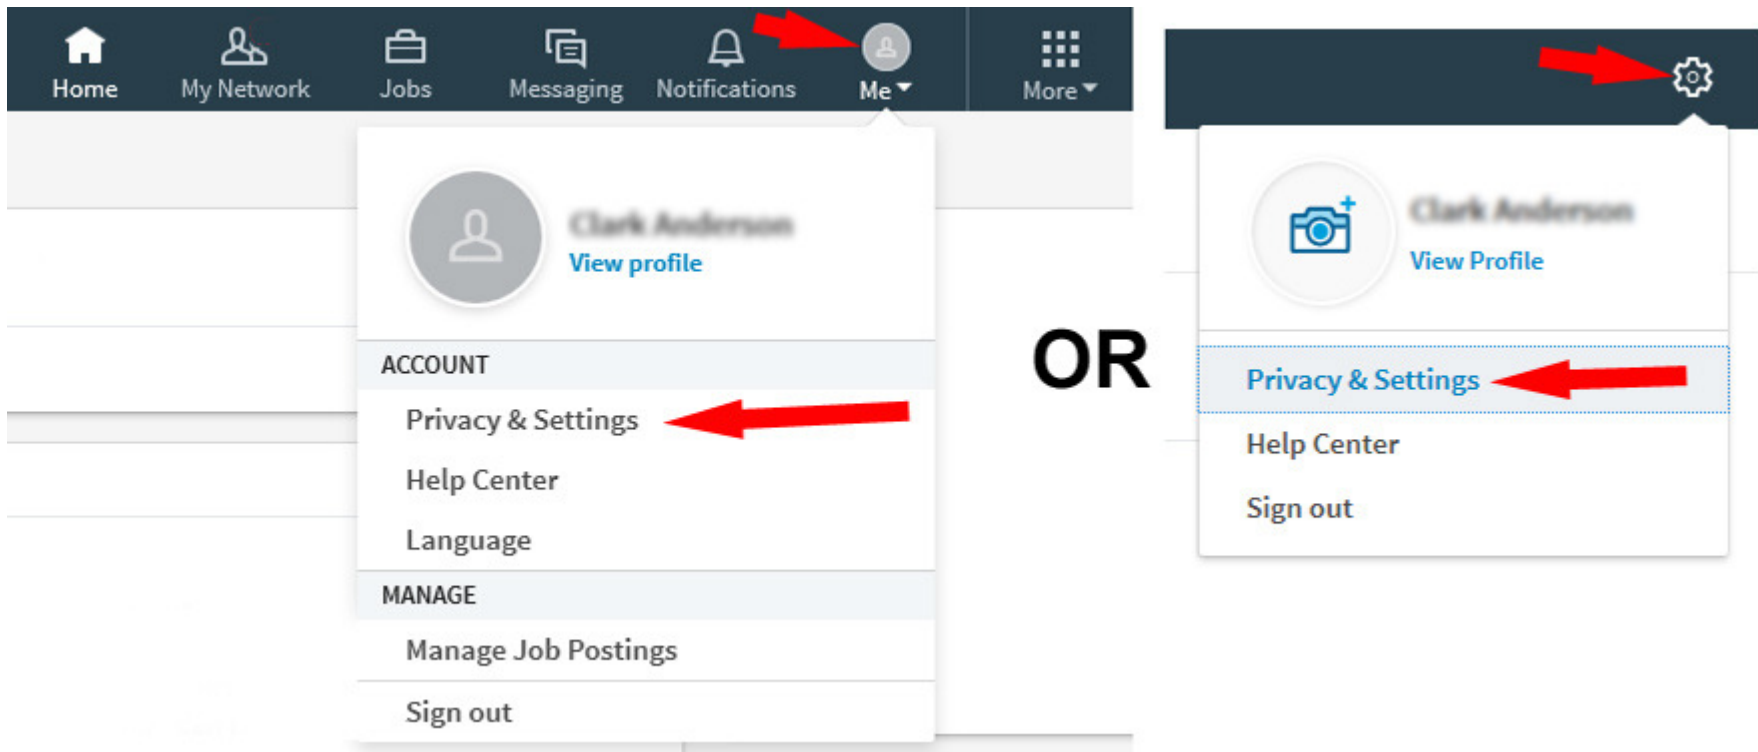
Home My Network Jobs Messaging Notifications Me More

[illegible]
View profile

ACCOUNT
Privacy & Settings
Help Center
Language
MANAGE
Manage Job Postings
Sign out

OR

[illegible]
View Profile

Privacy & Settings
Help Center
Sign out